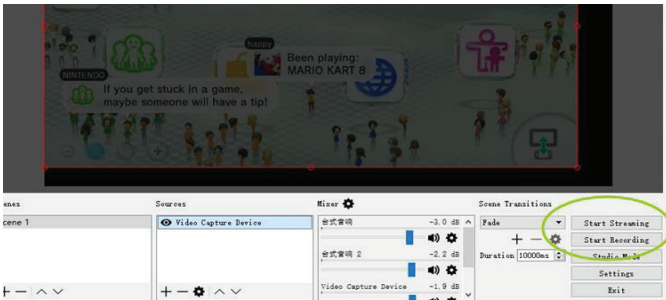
Happy
Been playing:
MARIO KART 8
NINTENDO
If you get stuck in a game, maybe someone will have a tip!

enes
cene 1
Sources
Video Capture Device
Mixer
台式音响 -3.0 dB
台式音响 2 -2.2 dB
Video Capture Device -1.9 dB
Scene Transitions
Fade
Duration 10000ms
Start Streaming
Start Recording
Studio Mode
Settings
Exit